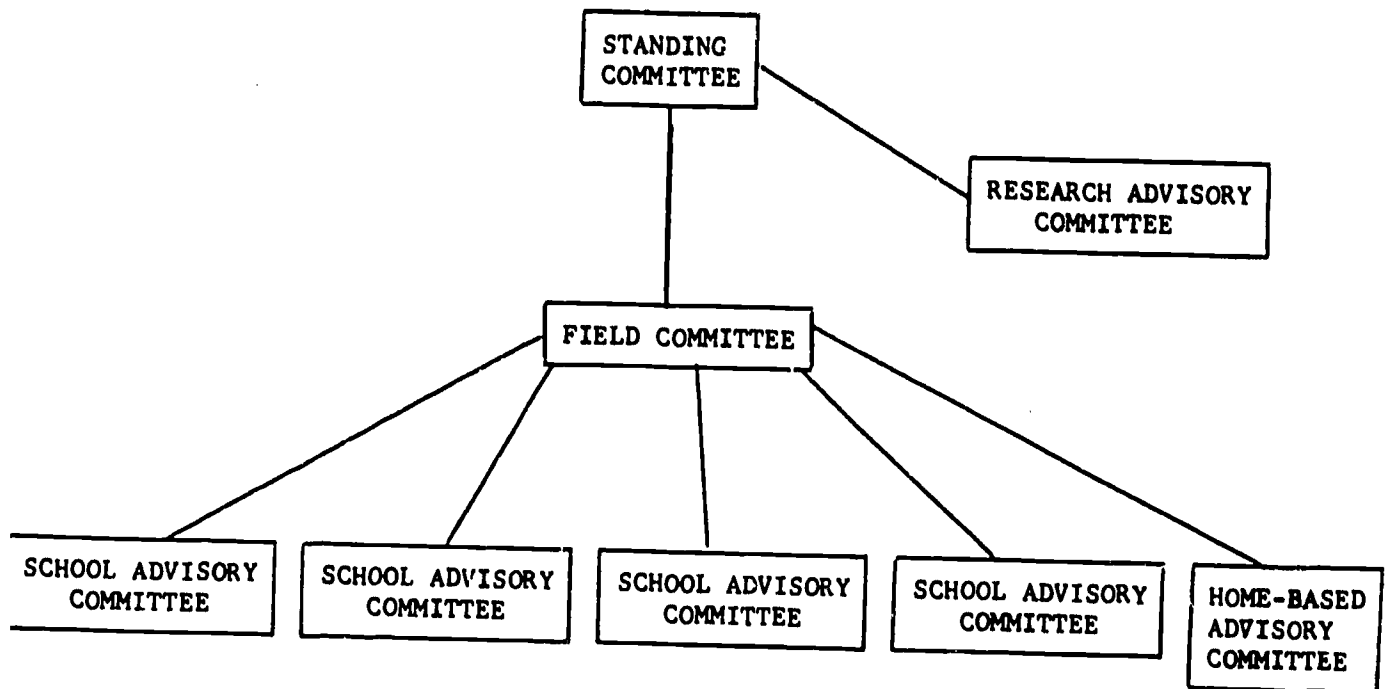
STANDING COMMITTEE

RESEARCH ADVISORY COMMITTEE

FIELD COMMITTEE

SCHOOL ADVISORY COMMITTEE

SCHOOL ADVISORY COMMITTEE

SCHOOL ADVISORY COMMITTEE

SCHOOL ADVISORY COMMITTEE

HOME-BASED ADVISORY COMMITTEE